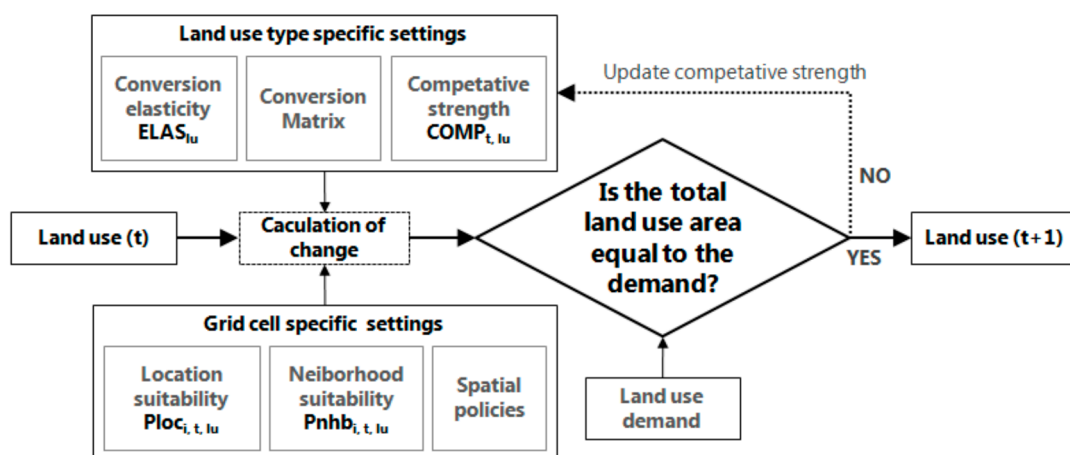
Land use type specific settings

Conversion elasticity $ELAS_{lu}$

Conversion Matrix

Competative strength $COMP_{t, lu}$

Update competative strength

NO

Land use (t)

Caculation of change

Is the total land use area equal to the demand?

YES

Land use (t+1)

Grid cell specific settings

Location suitability $Ploc_{i, t, lu}$

Neiborhood suitability $Pnhb_{i, t, lu}$

Spatial policies

Land use demand